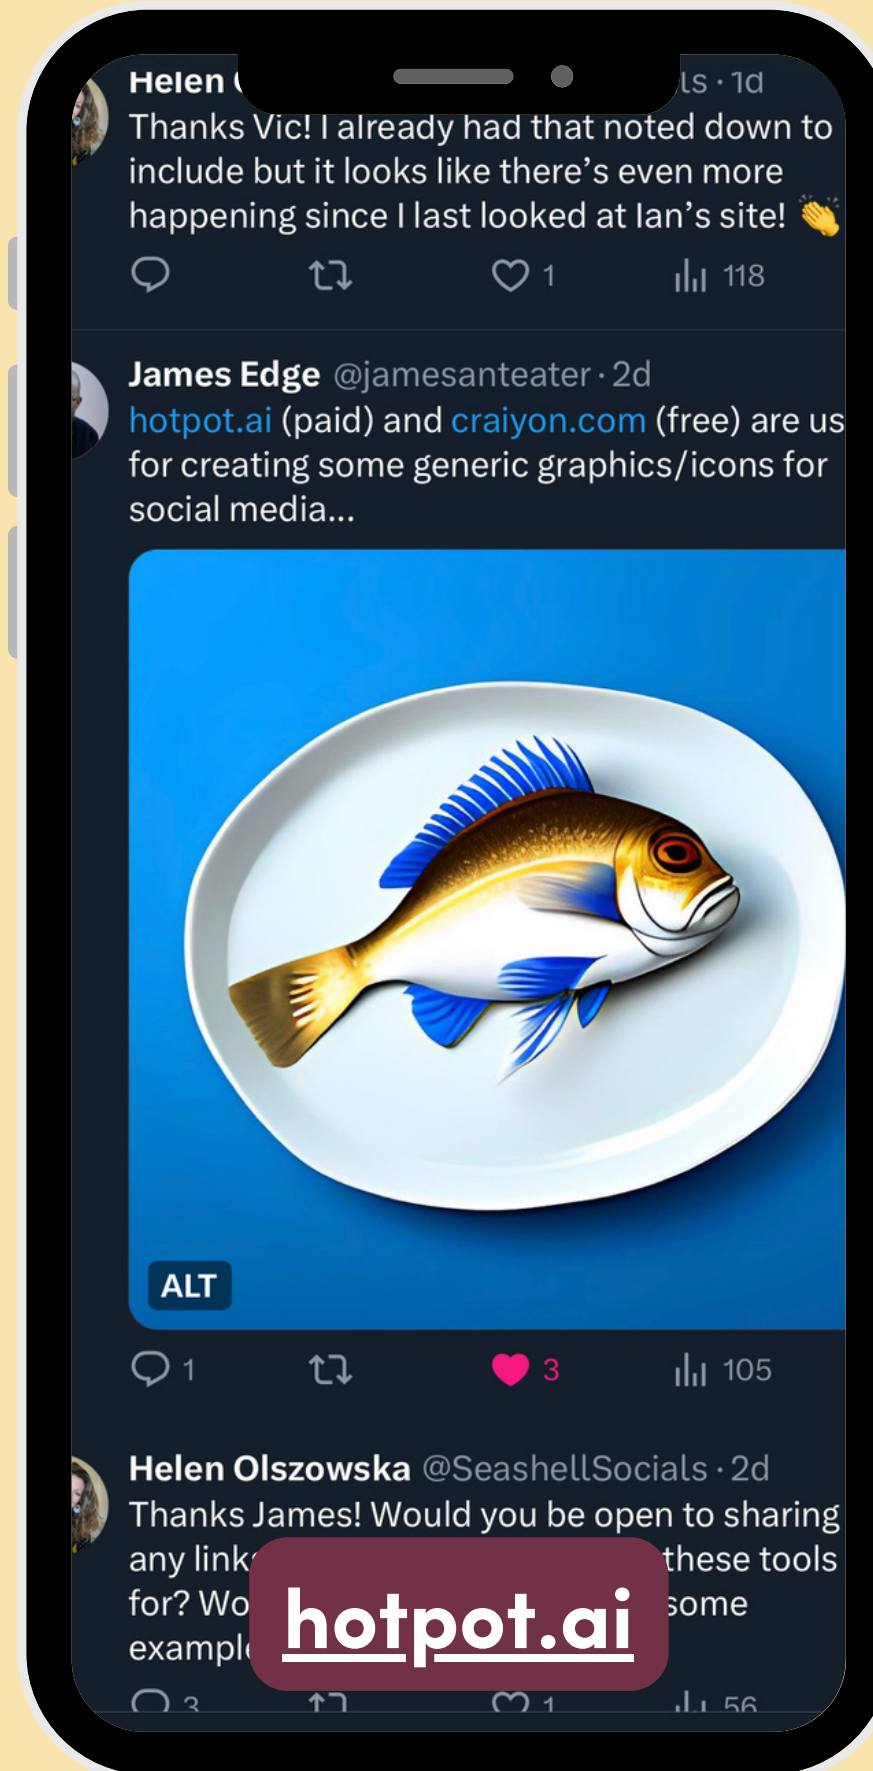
Helen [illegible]ls · 1d
Thanks Vic! I already had that noted down to include but it looks like there's even more happening since I last looked at Ian's site! 👏

1 118

James Edge @jamesanteater · 2d
hotpot.ai (paid) and craiyon.com (free) are us for creating some generic graphics/icons for social media...

ALT

1 3 105

Helen Olszowska @SeashellSocials · 2d
Thanks James! Would you be open to sharing any link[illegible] these tools for? Wo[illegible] some exampl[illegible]

hotpot.ai

3 1 56